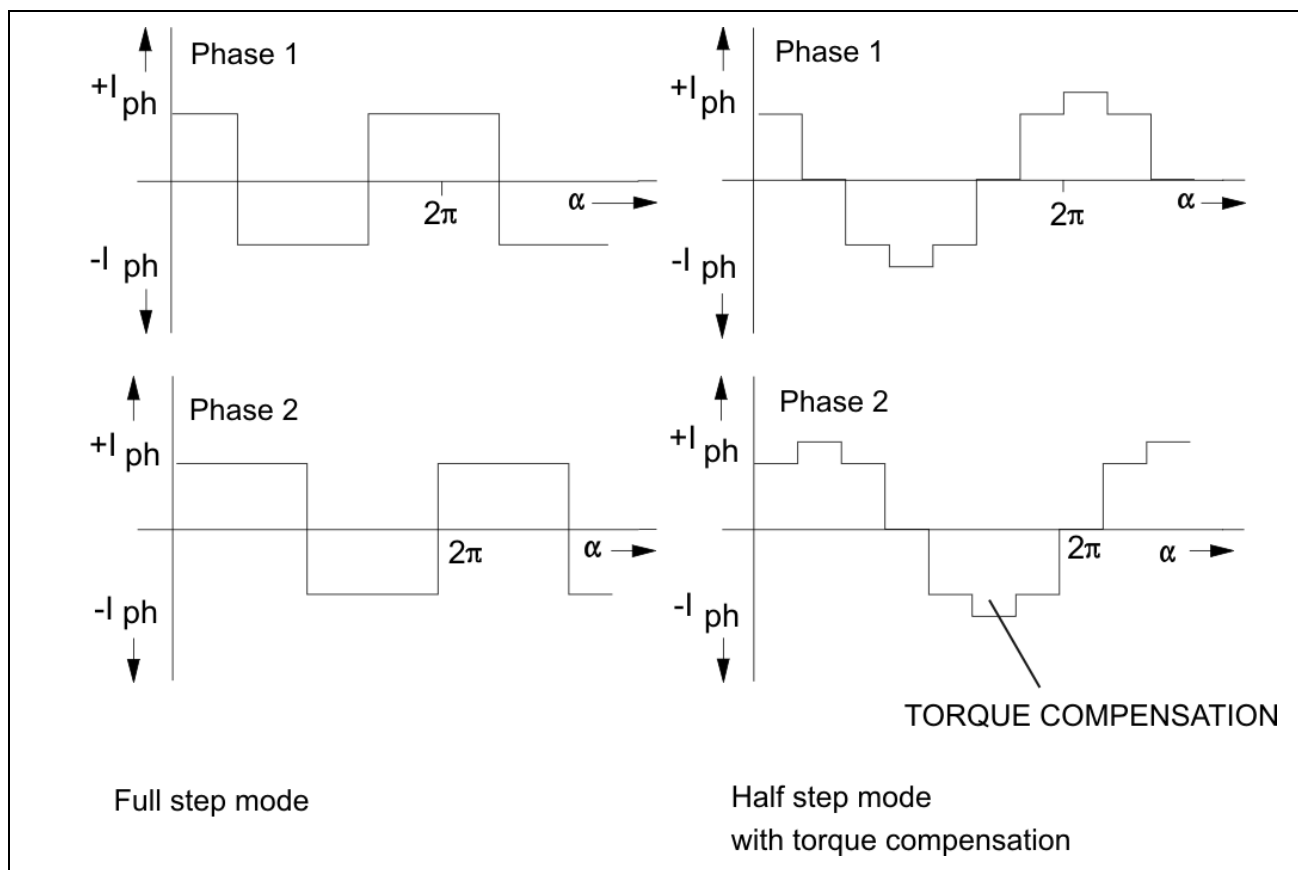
Phase 1

$+I_{ph}$

$2\pi$

$\alpha$

$-I_{ph}$

Phase 1

$+I_{ph}$

$2\pi$

$\alpha$

$-I_{ph}$

Phase 2

$+I_{ph}$

$2\pi$

$\alpha$

$-I_{ph}$

Phase 2

$+I_{ph}$

$2\pi$

$\alpha$

$-I_{ph}$

TORQUE COMPENSATION

Full step mode

Half step mode
with torque compensation